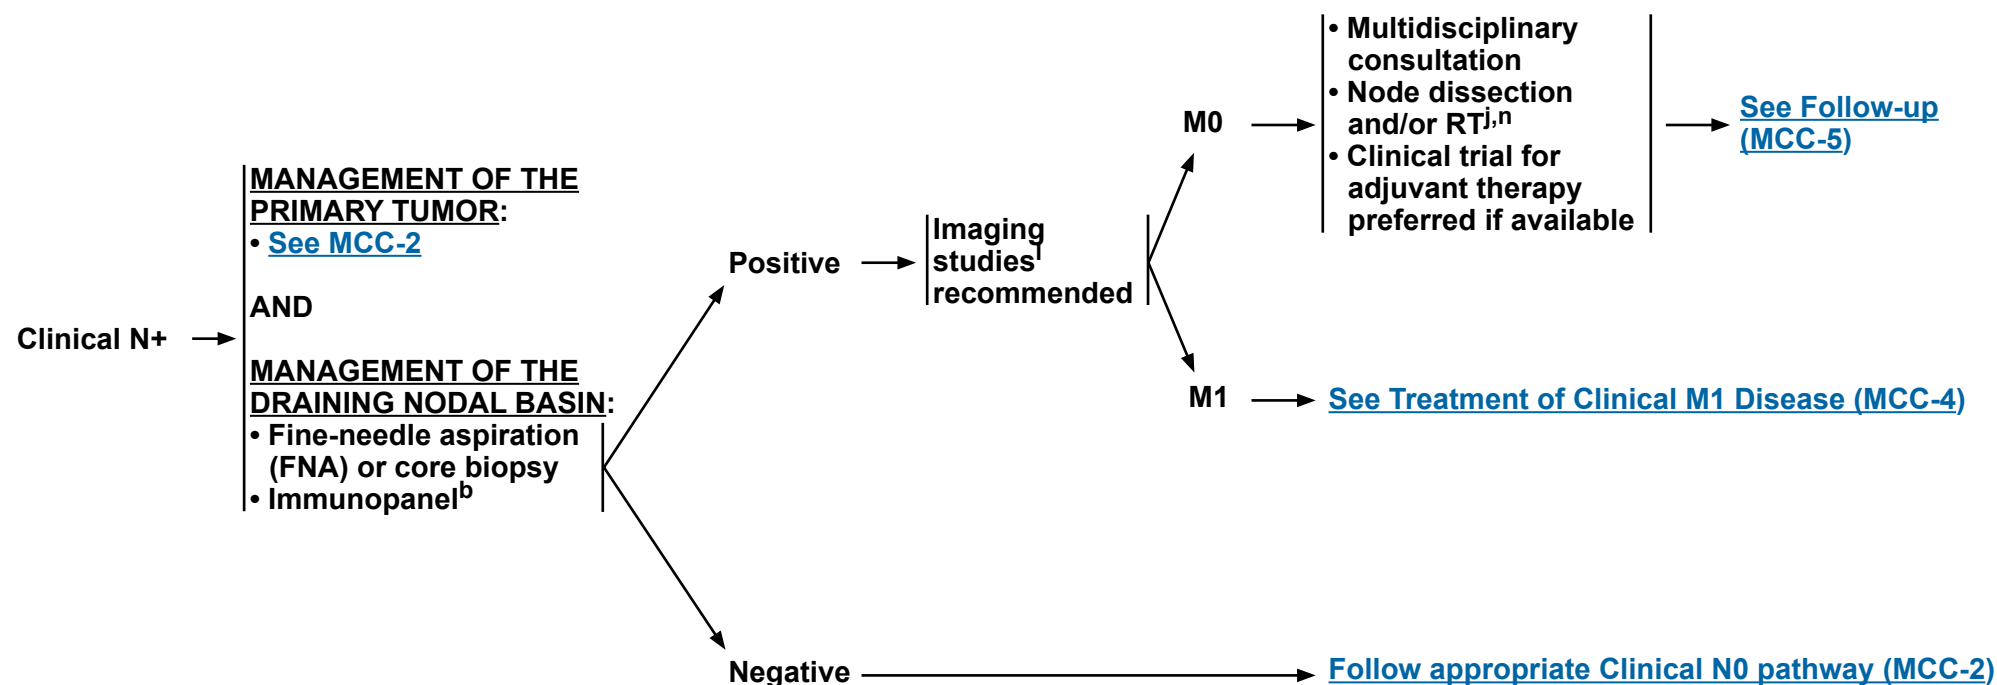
Clinical N+

MANAGEMENT OF THE PRIMARY TUMOR:
• See MCC-2

AND

MANAGEMENT OF THE DRAINING NODAL BASIN:
• Fine-needle aspiration (FNA) or core biopsy
• Immunopanel$^{b}$

Positive

Imaging studies$^{l}$ recommended

M0

• Multidisciplinary consultation
• Node dissection and/or RT$^{j,n}$
• Clinical trial for adjuvant therapy preferred if available

See Follow-up (MCC-5)

M1

See Treatment of Clinical M1 Disease (MCC-4)

Negative

Follow appropriate Clinical N0 pathway (MCC-2)